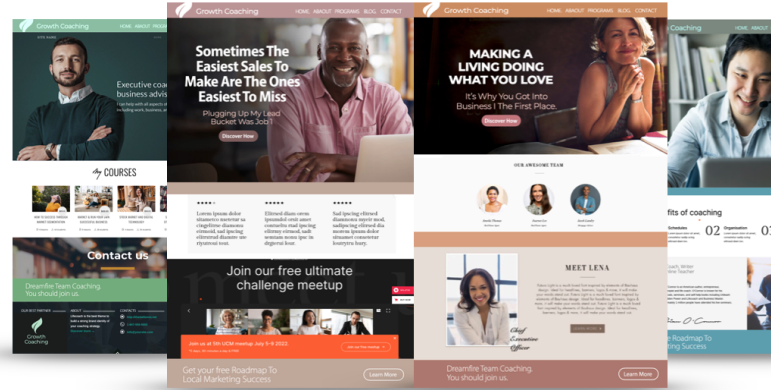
Growth Coaching
HOME ABOUT PROGR

Executive coa business advis

I can help with all aspects of including work, business, a

My COURSES

Contact us

Dreamfire Team Coaching. You should join us.

Growth Coaching

Growth Coaching
HOME ABOUT PROGRAMS BLOG CONTACT

Sometimes The Easiest Sales To Make Are The Ones Easiest To Miss

Plugging Up My Lead Bucket Was Job 1

Discover How

Lorem ipsum dolor sitametco nsectetur sa clingelitme diamnonu eirmod, sad ipscing elitrsetad diamnon. sme tipuimod non.

Elitrsed diam ceon ipsumdol orsit amet contsetite mad ipscing elitrmy eirmod, sadi invidunt ut laboree dignrsti kour

Sad ipscing elitrsed diamnonu myelr mod, sadipscing elitrsed dia loremsit amet streamet consetetur loreyitra lorey.

Join our free ultimate challenge meetup

Join us at 5th UCM meetup July 5-9 2022

Get your free Roadmap To Local Marketing Success

Learn More

Growth Coaching
HOME ABOUT PROGRAMS BLOG CONTACT

MAKING A LIVING DOING WHAT YOU LOVE

It's Why You Got Into Business I The First Place.

Discover How

OUR AWESOME TEAM

MEET LENA

Chief Executive Officer

Dreamfire Team Coaching. You should join us.

Learn More

fits of coaching

02 Organization

Roadmap To Marketing Success